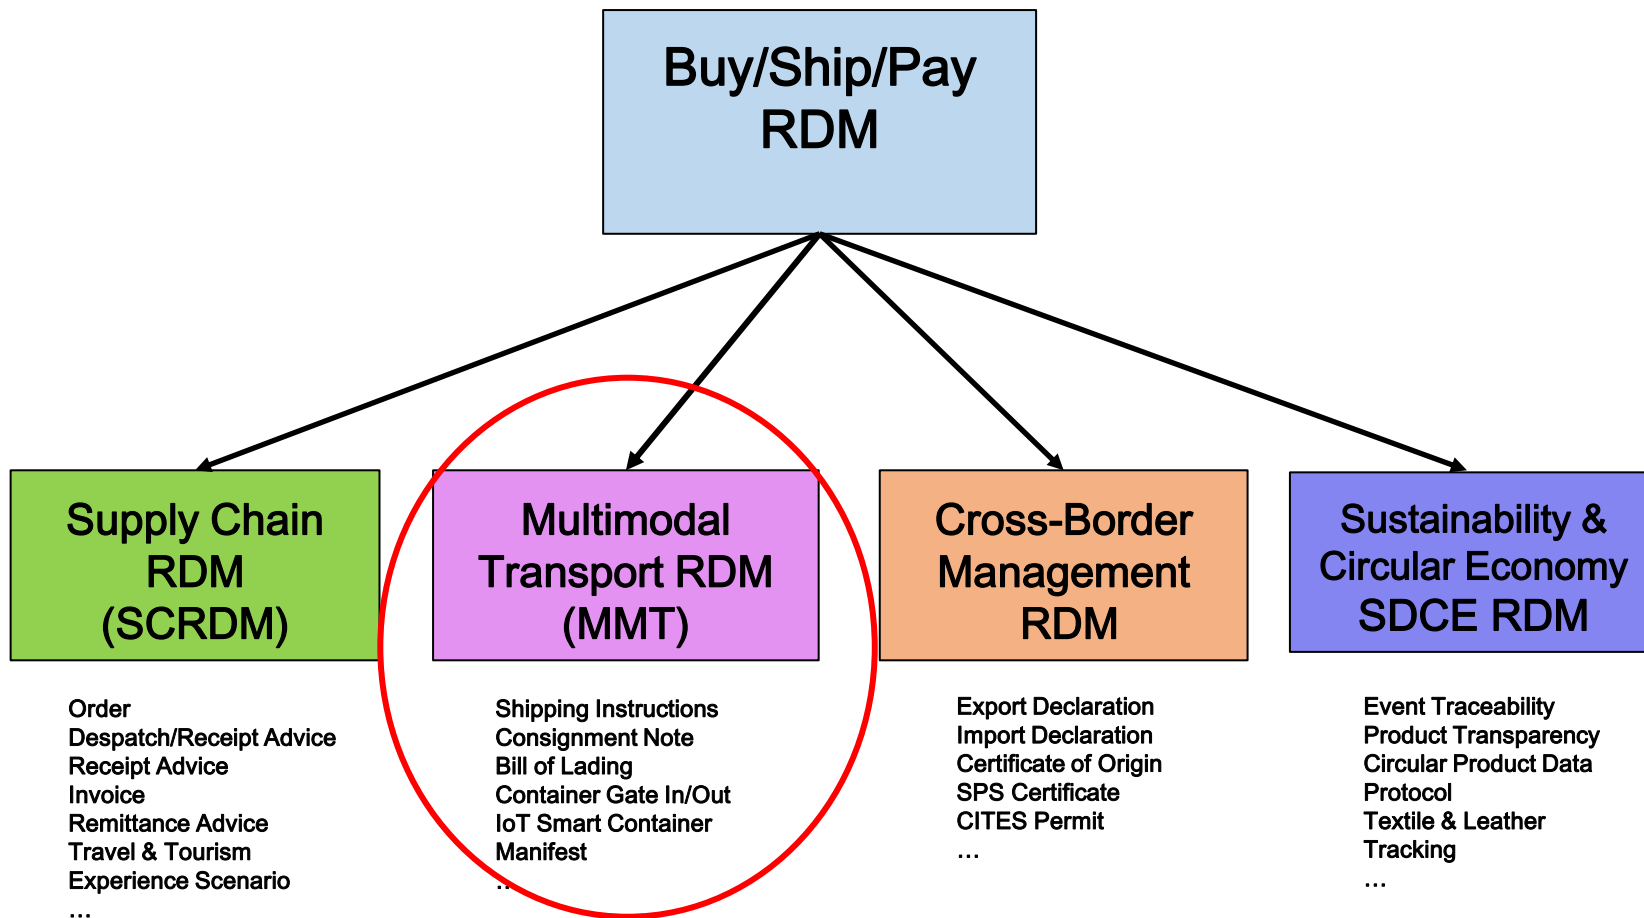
Buy/Ship/Pay RDM

Supply Chain RDM (SCRDM)

Multimodal Transport RDM (MMT)

Cross-Border Management RDM

Sustainability & Circular Economy SDCE RDM

Order
Despatch/Receipt Advice
Receipt Advice
Invoice
Remittance Advice
Travel & Tourism
Experience Scenario
…

Shipping Instructions
Consignment Note
Bill of Lading
Container Gate In/Out
IoT Smart Container
Manifest
…

Export Declaration
Import Declaration
Certificate of Origin
SPS Certificate
CITES Permit
…

Event Traceability
Product Transparency
Circular Product Data
Protocol
Textile & Leather
Tracking
…